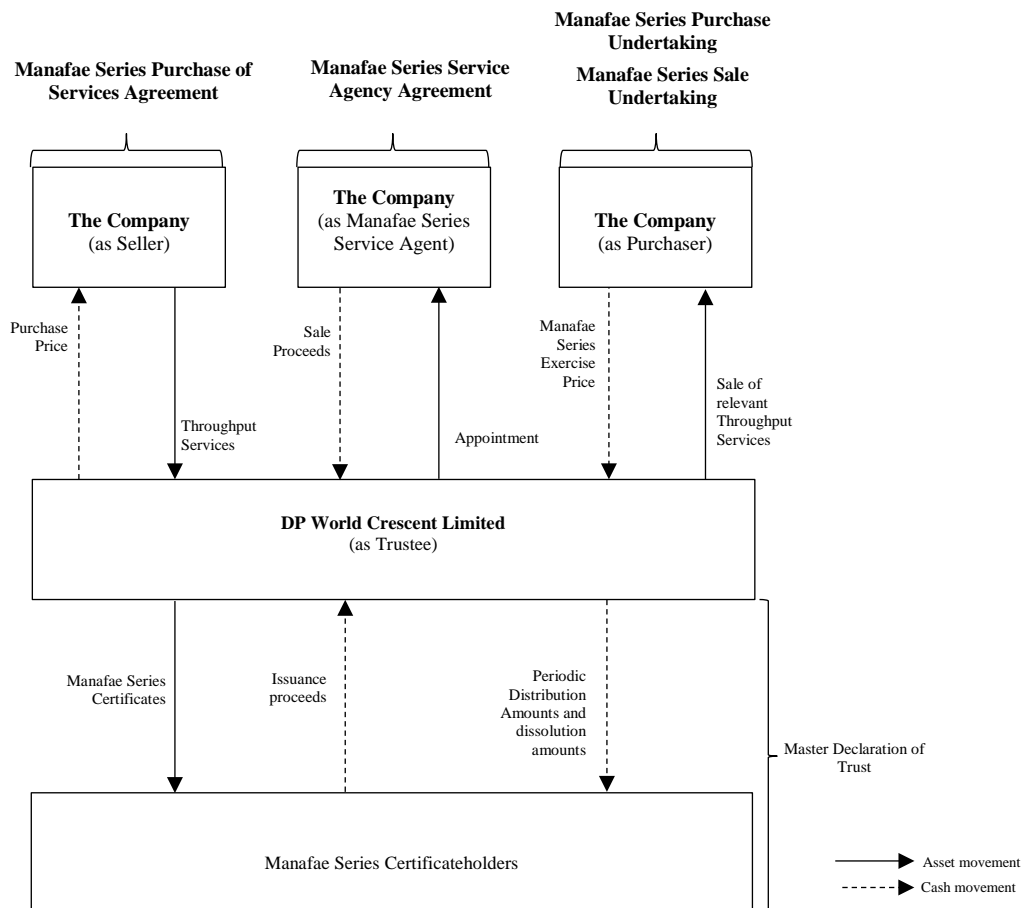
Manafae Series Purchase Undertaking

Manafae Series Sale Undertaking

Manafae Series Purchase of Services Agreement

Manafae Series Service Agency Agreement

The Company
(as Seller)

The Company
(as Manafae Series Service Agent)

The Company
(as Purchaser)

Purchase Price

Throughput Services

Sale Proceeds

Appointment

Manafae Series Exercise Price

Sale of relevant Throughput Services

DP World Crescent Limited
(as Trustee)

Manafae Series Certificates

Issuance proceeds

Periodic Distribution Amounts and dissolution amounts

Master Declaration of Trust

Manafae Series Certificateholders

Asset movement

Cash movement